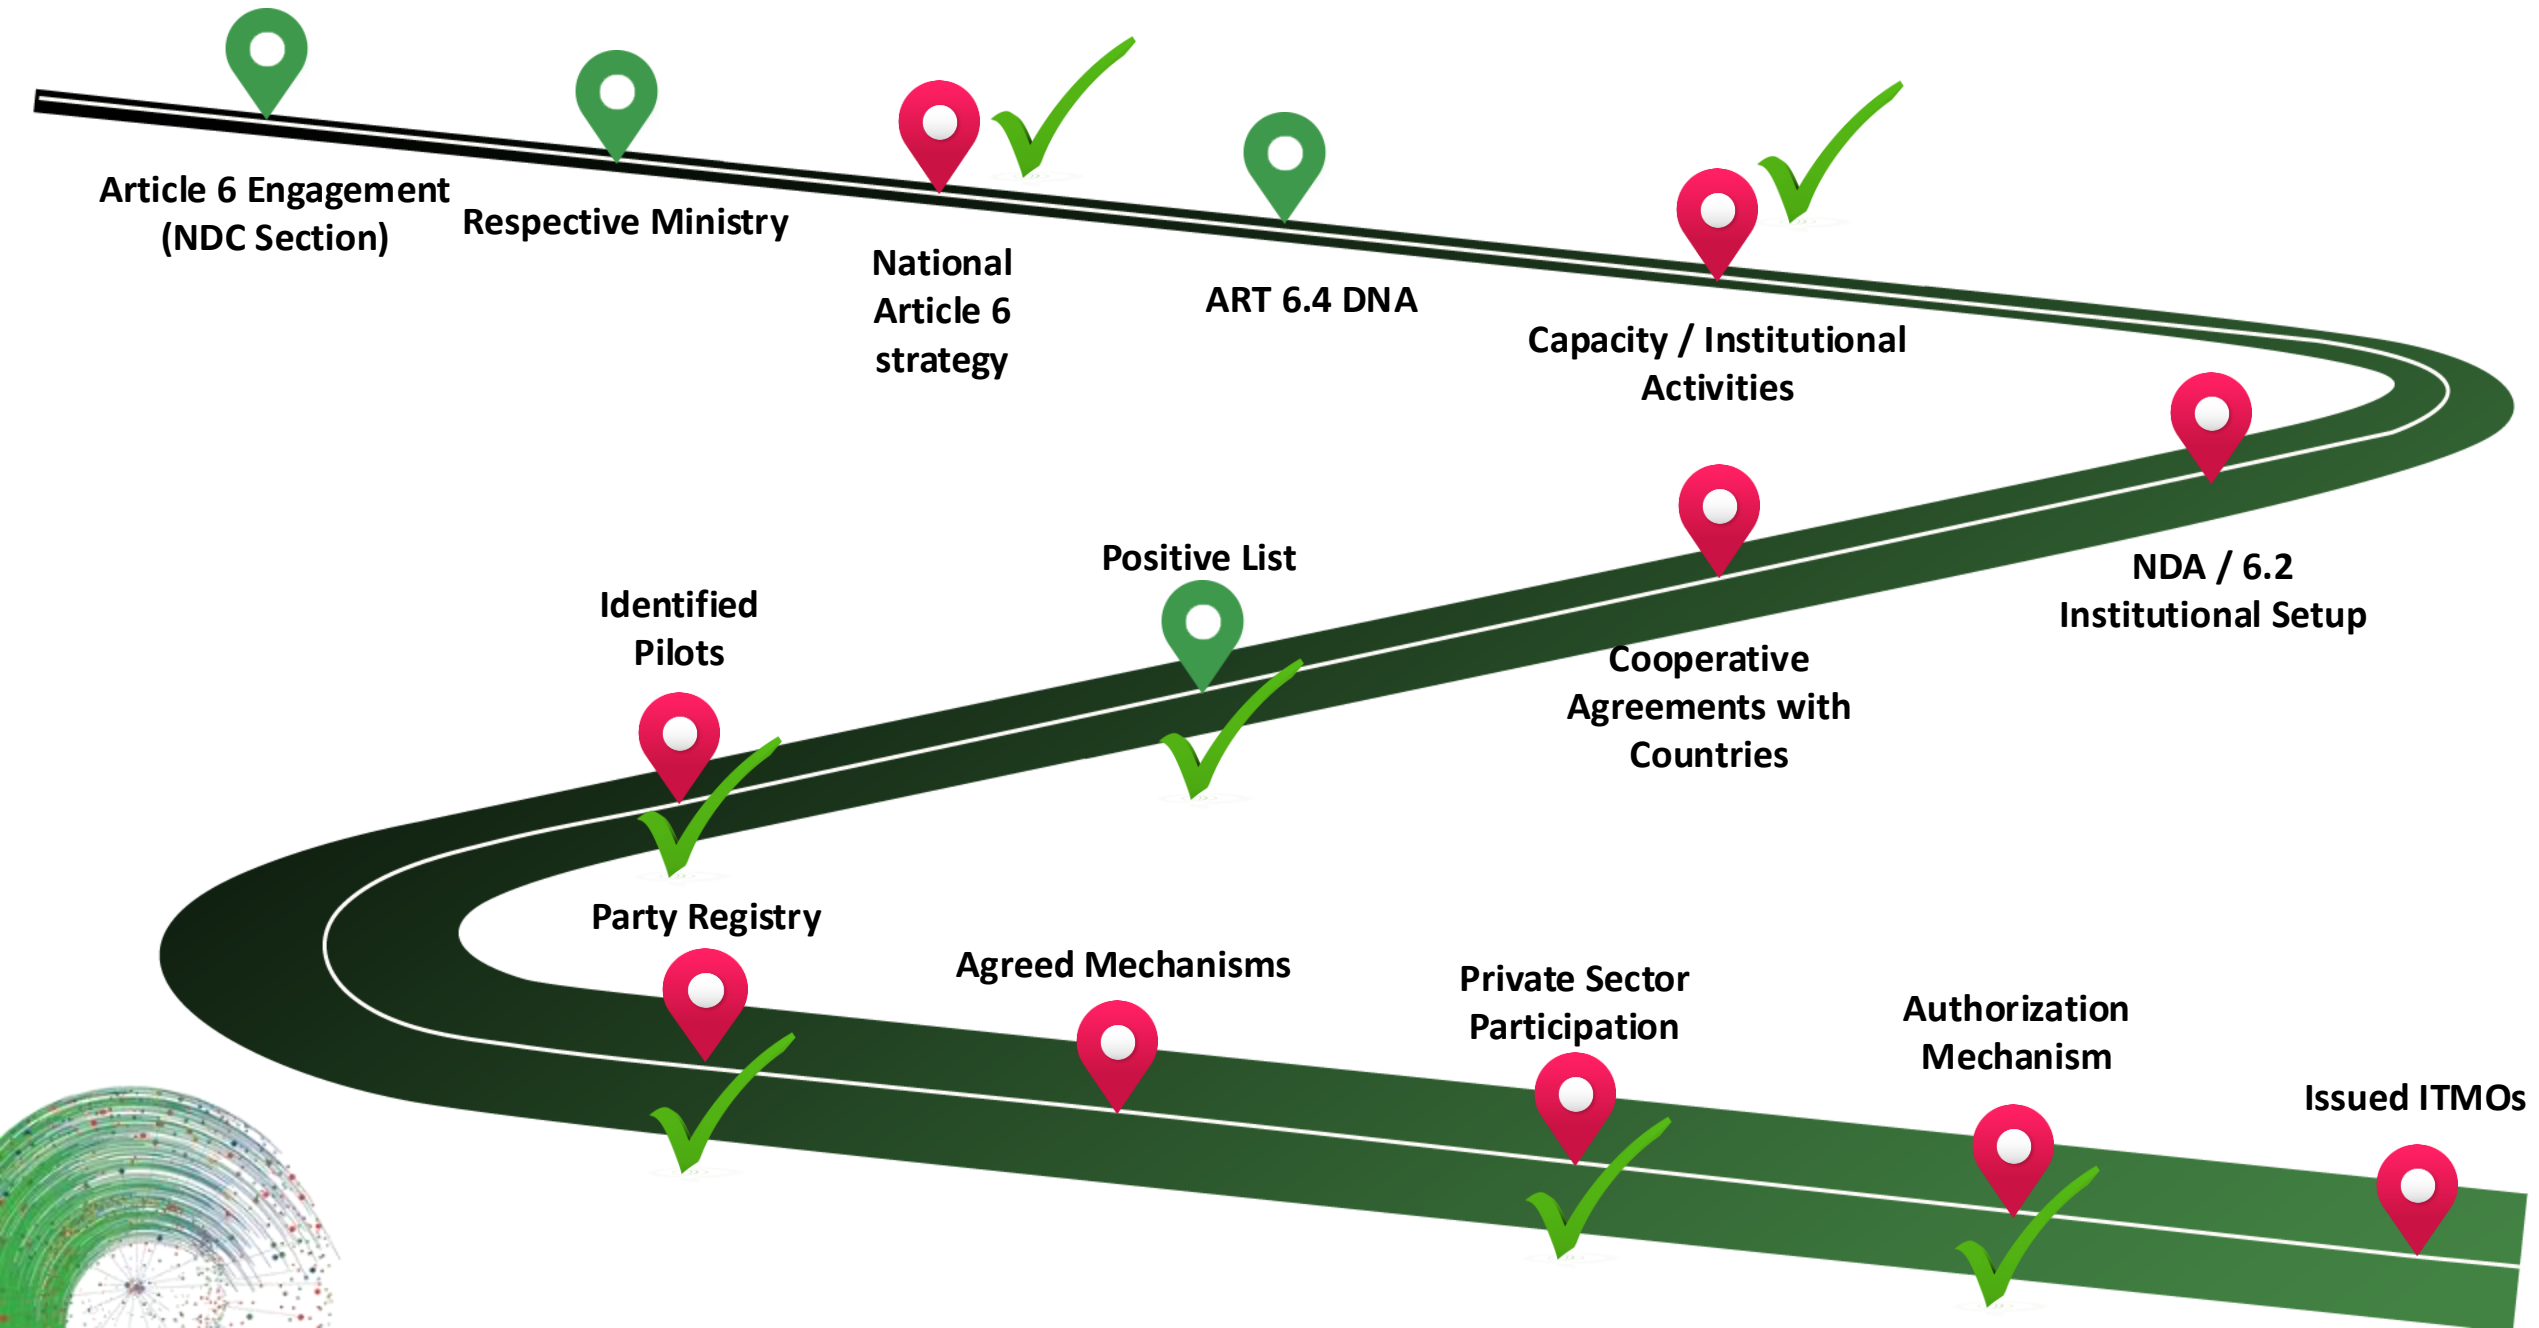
Article 6 Engagement (NDC Section)

Respective Ministry

National Article 6 strategy

ART 6.4 DNA

Capacity / Institutional Activities

NDA / 6.2 Institutional Setup

Cooperative Agreements with Countries

Positive List

Identified Pilots

Party Registry

Agreed Mechanisms

Private Sector Participation

Authorization Mechanism

Issued ITMOs